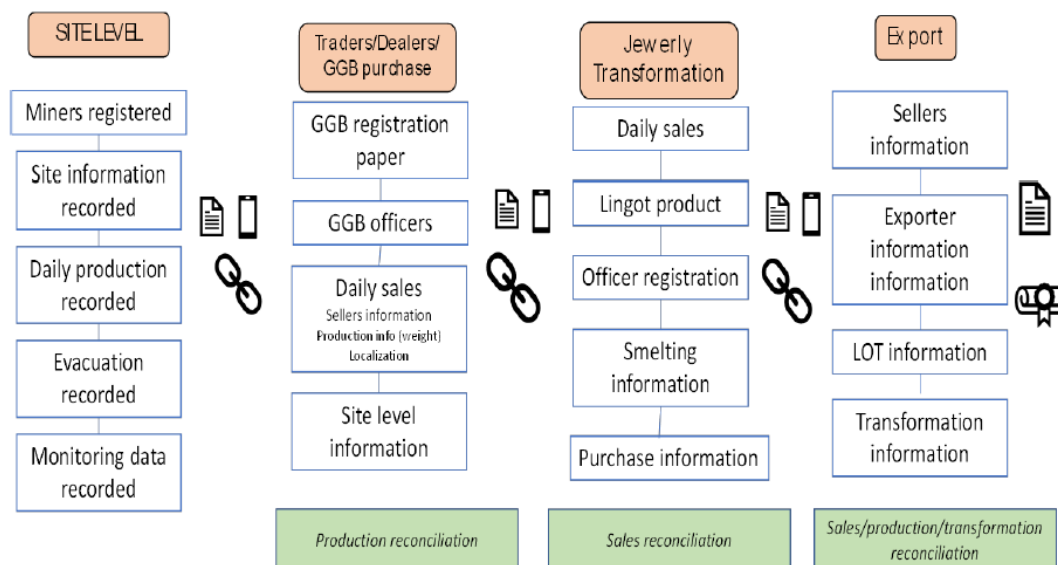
SITE LEVEL

Miners registered

Site information recorded

Daily production recorded

Evacuation recorded

Monitoring data recorded

Traders/Dealers/ GGB purchase

GGB registration paper

GGB officers

Daily sales
Sellers information
Production info (weight)
Localization

Site level information

Production reconciliation

Jewerly Transformation

Daily sales

Lingot product

Officer registration

Smelting information

Purchase information

Sales reconciliation

Export

Sellers information

Exporter information information

LOT information

Transformation information

Sales/production/transformation reconciliation